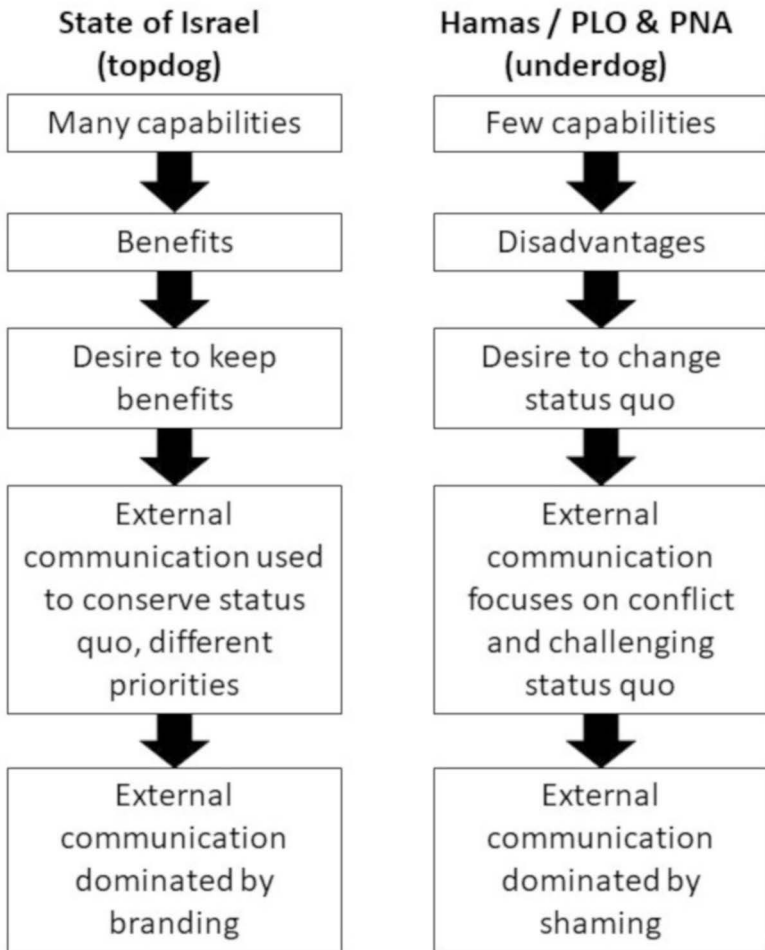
State of Israel
(topdog)

Many capabilities

Benefits

Desire to keep benefits

External communication used to conserve status quo, different priorities

External communication dominated by branding

Hamas / PLO & PNA
(underdog)

Few capabilities

Disadvantages

Desire to change status quo

External communication focuses on conflict and challenging status quo

External communication dominated by shaming